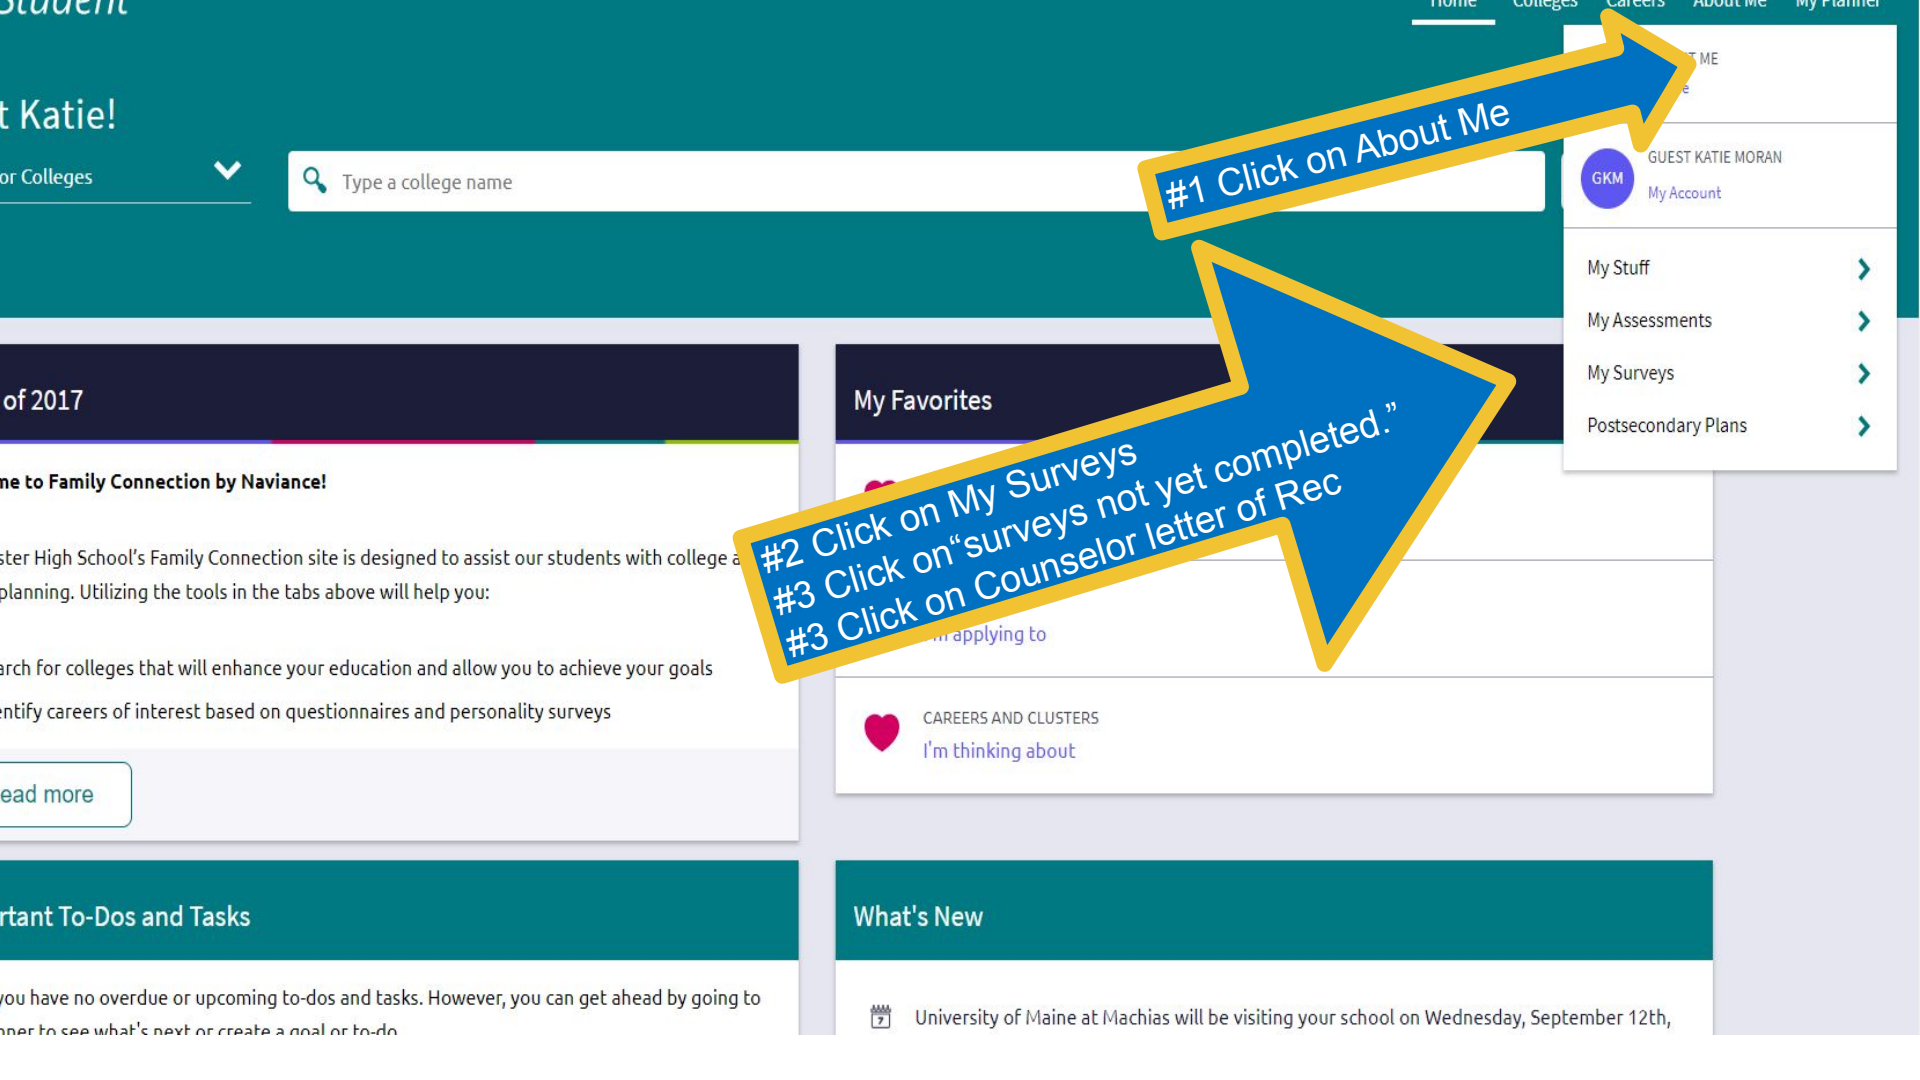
Student

Home Colleges Careers About Me My Planner

t Katie!

or Colleges

Type a college name

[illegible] ME

GUEST KATIE MORAN
My Account

GKM

My Stuff
My Assessments
My Surveys
Postsecondary Plans

#1 Click on About Me

#2 Click on My Surveys
#3 Click on "surveys not yet completed."
#3 Click on Counselor letter of Rec

of 2017

ne to Family Connection by Naviance!

ster High School's Family Connection site is designed to assist our students with college a planning. Utilizing the tools in the tabs above will help you:

arch for colleges that will enhance your education and allow you to achieve your goals

entify careers of interest based on questionnaires and personality surveys

ead more

My Favorites

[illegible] applying to

CAREERS AND CLUSTERS
I'm thinking about

rtant To-Dos and Tasks

you have no overdue or upcoming to-dos and tasks. However, you can get ahead by going to nner to see what's next or create a goal or to-do.

What's New

University of Maine at Machias will be visiting your school on Wednesday, September 12th,